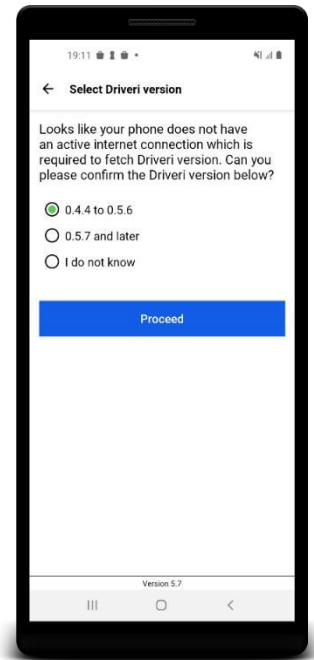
19:11

Select Driveri version

Looks like your phone does not have an active internet connection which is required to fetch Driveri version. Can you please confirm the Driveri version below?

0.4.4 to 0.5.6

0.5.7 and later

I do not know

Proceed

Version 5.7